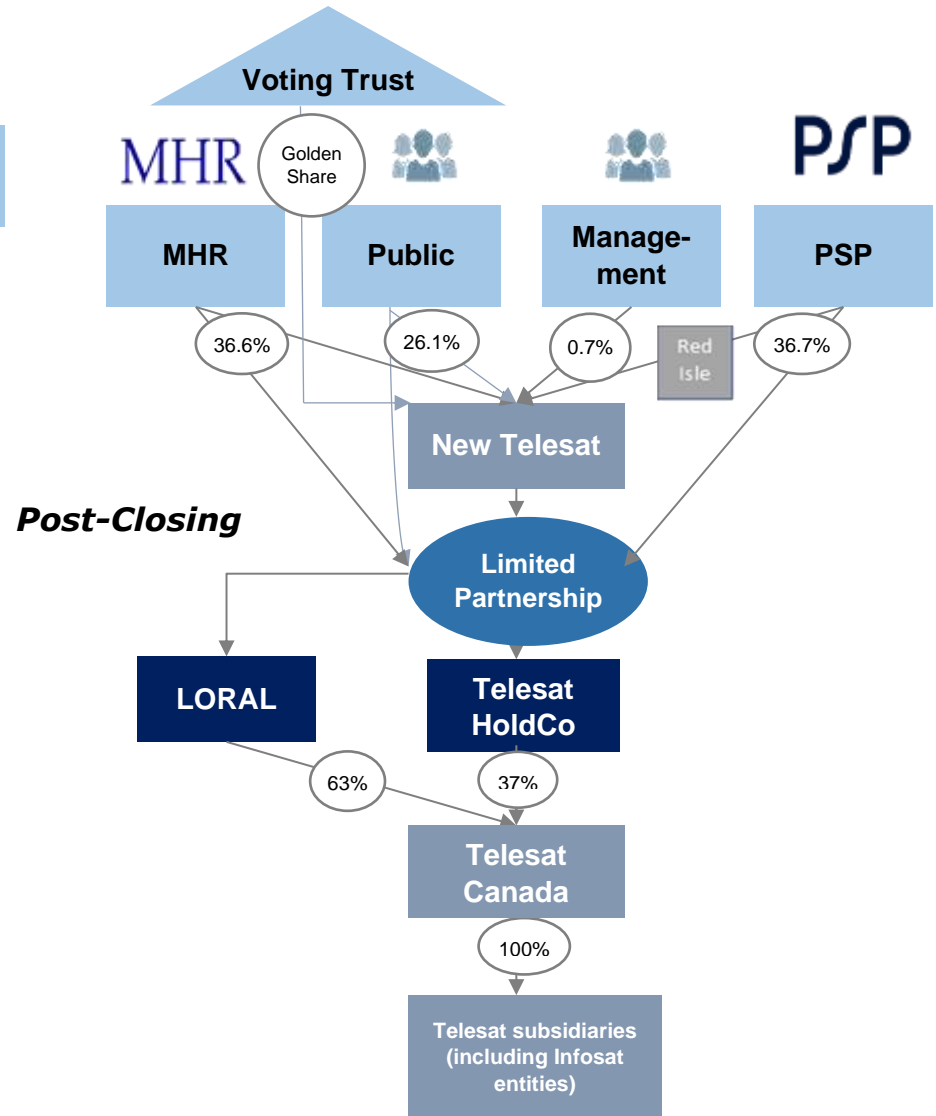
Voting Trust

MHR

Golden Share

PSP

MHR

Public

Management

PSP

36.6%

26.1%

0.7%

Red Isle

36.7%

New Telesat

Post-Closing

Limited Partnership

LORAL

Telesat HoldCo

63%

37%

Telesat Canada

100%

Telesat subsidiaries (including Infosat entities)